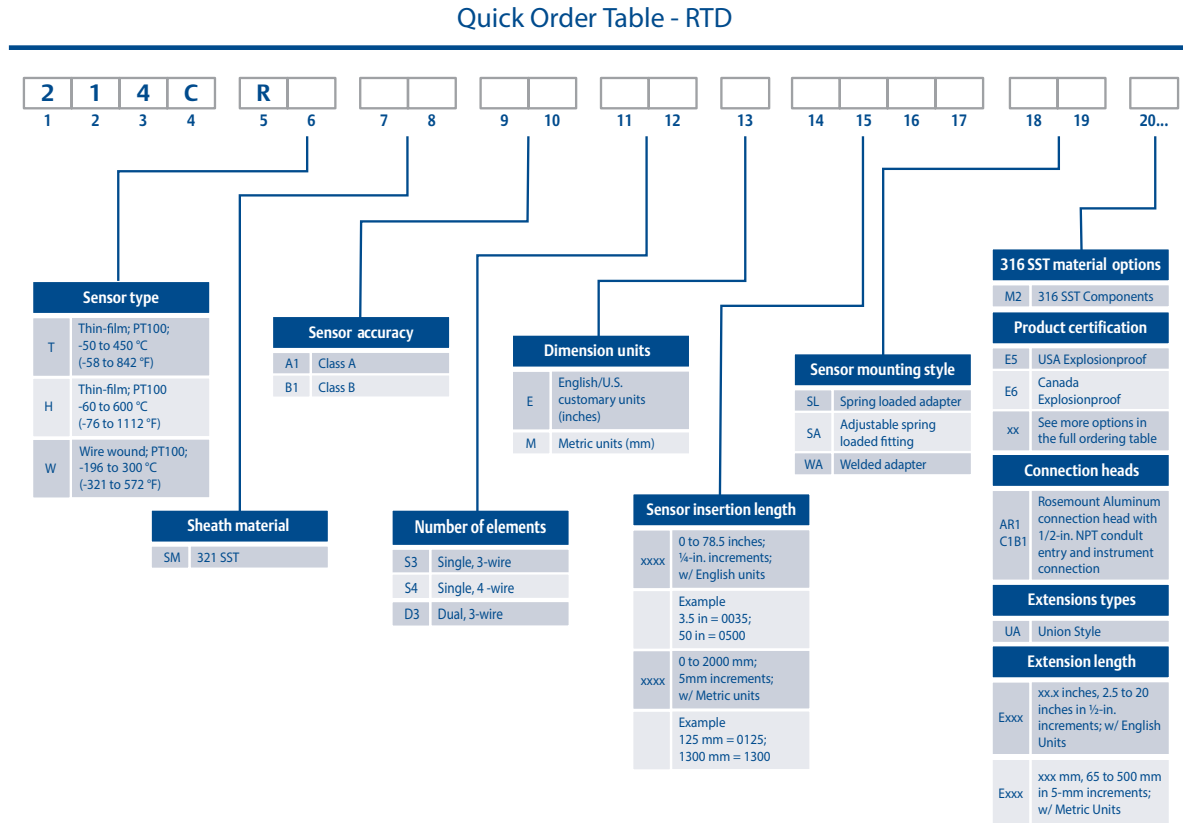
Quick Order Table - RTD

| 2 | 1 | 4 | C | R | | | | | | | | | | | | | | | |
|---|---|---|---|---|---|---|---|---|---|---|---|---|---|---|---|---|---|---|---|
| 1 | 2 | 3 | 4 | 5 | 6 | 7 | 8 | 9 | 10 | 11 | 12 | 13 | 14 | 15 | 16 | 17 | 18 | 19 | 20... |

Sensor type

| | |
|---|---|
| T | Thin-film; PT100; -50 to 450 °C (-58 to 842 °F) |
| H | Thin-film; PT100 -60 to 600 °C (-76 to 1112 °F) |
| W | Wire wound; PT100; -196 to 300 °C (-321 to 572 °F) |

Sheath material

| | |
|---|---|
| SM | 321 SST |

Sensor accuracy

| | |
|---|---|
| A1 | Class A |
| B1 | Class B |

Number of elements

| | |
|---|---|
| S3 | Single, 3-wire |
| S4 | Single, 4 -wire |
| D3 | Dual, 3-wire |

Dimension units

| | |
|---|---|
| E | English/U.S. customary units (inches) |
| M | Metric units (mm) |

Sensor insertion length

| | |
|---|---|
| xxxx | 0 to 78.5 inches; ¼-in. increments; w/ English units |
| | Example 3.5 in = 0035; 50 in = 0500 |
| xxxx | 0 to 2000 mm; 5mm increments; w/ Metric units |
| | Example 125 mm = 0125; 1300 mm = 1300 |

Sensor mounting style

| | |
|---|---|
| SL | Spring loaded adapter |
| SA | Adjustable spring loaded fitting |
| WA | Welded adapter |

316 SST material options

| | |
|---|---|
| M2 | 316 SST Components |

Product certification

| | |
|---|---|
| E5 | USA Explosionproof |
| E6 | Canada Explosionproof |
| xx | See more options in the full ordering table |

Connection heads

| | |
|---|---|
| AR1 C1B1 | Rosemount Aluminum connection head with 1/2-in. NPT conduit entry and instrument connection |

Extensions types

| | |
|---|---|
| UA | Union Style |

Extension length

| | |
|---|---|
| Exxx | xx.x inches, 2.5 to 20 inches in ½-in. increments; w/ English Units |
| Exxx | xxx mm, 65 to 500 mm in 5-mm increments; w/ Metric Units |